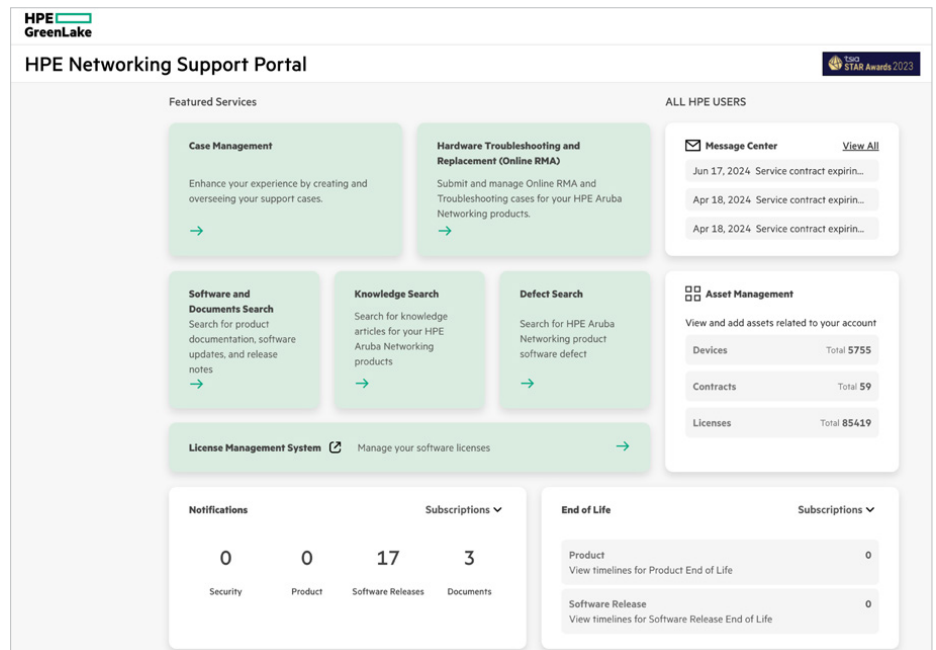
HPE GreenLake

HPE Networking Support Portal

tsia STAR Awards 2023

Featured Services

ALL HPE USERS

Case Management

Enhance your experience by creating and overseeing your support cases.

→

Hardware Troubleshooting and Replacement (Online RMA)

Submit and manage Online RMA and Troubleshooting cases for your HPE Aruba Networking products.

→

Message Center

View All

Jun 17, 2024 Service contract expirin...

Apr 18, 2024 Service contract expirin...

Apr 18, 2024 Service contract expirin...

Software and Documents Search

Search for product documentation, software updates, and release notes

→

Knowledge Search

Search for knowledge articles for your HPE Aruba Networking products

→

Defect Search

Search for HPE Aruba Networking product software defect

→

Asset Management

View and add assets related to your account

| Devices | Total 5755 |
|---|---|
| Contracts | Total 59 |
| Licenses | Total 85419 |

License Management System

Manage your software licenses

→

Notifications

Subscriptions

| 0 | 0 | 17 | 3 |
|---|---|---|---|
| Security | Product | Software Releases | Documents |

End of Life

Subscriptions

Product
View timelines for Product End of Life
0

Software Release
View timelines for Software Release End of Life
0